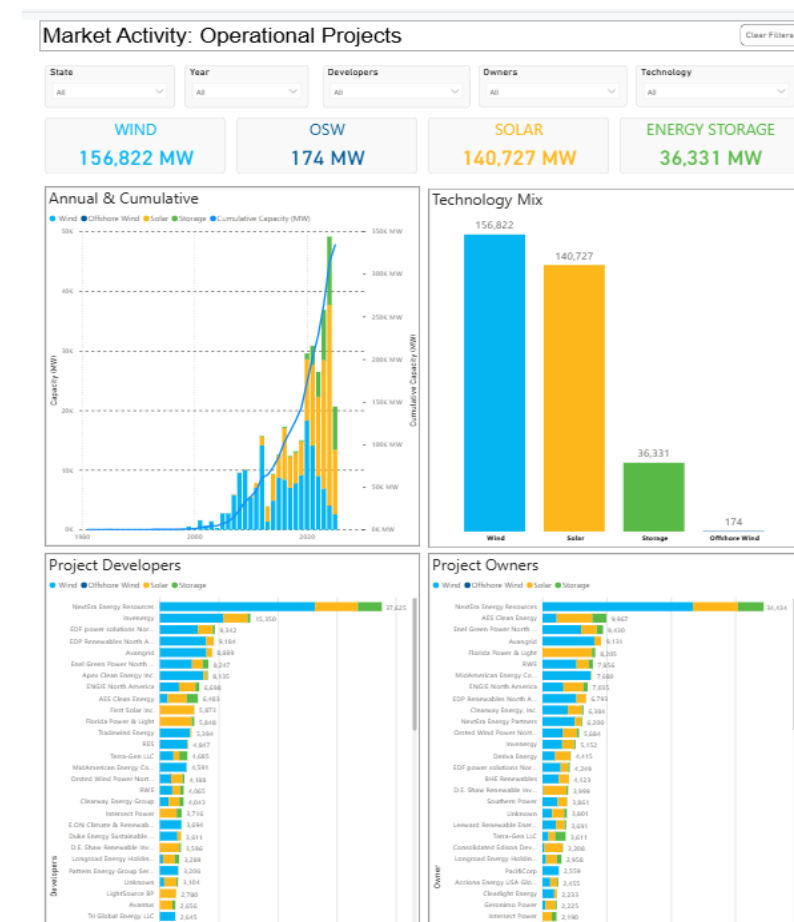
Market Activity: Operational Projects

Clear Filters

State
All

Year
All

Developers
All

Owners
All

Technology
All

WIND
156,822 MW

OSW
174 MW

SOLAR
140,727 MW

ENERGY STORAGE
36,331 MW

Annual & Cumulative

Wind Offshore Wind Solar Storage Cumulative Capacity (MW)

Capacity (MW)
50K
40K
30K
20K
10K
0K

350K MW
300K MW
250K MW
200K MW
150K MW
100K MW
50K MW
0K MW

Cumulative Capacity (MW)

1980
2000
2020

Technology Mix

156,822
140,727
36,331
174

Wind
Solar
Storage
Offshore Wind

Project Developers

Wind Offshore Wind Solar Storage

Developers

NextEra Energy Resources 37,625
Invenergy 15,350
EDF power solutions Nor... 9,342
EDP Renewables North A... 9,184
Avangrid 8,889
Enel Green Power North ... 8,247
Apex Clean Energy Inc 8,135
ENGIE North America 6,698
AES Clean Energy 6,483
First Solar Inc 5,873
Florida Power & Light 5,848
Tradewind Energy 5,394
RES 4,847
Terra-Gen LLC 4,685
MidAmerican Energy Co... 4,591
Orsted Wind Power Nort... 4,188
RWE 4,065
Clearway Energy Group 4,043
Intersect Power 3,716
E.ON Climate & Renewab... 3,694
Duke Energy Sustainable ... 3,611
D.E. Shaw Renewable Inv... 3,596
Longroad Energy Holdin... 3,288
Pattern Energy Group Ser... 3,208
Unknown 3,104
LightSource BP 2,780
Avantus 2,656
Tri Global Energy LLC 2,645

Project Owners

Wind Offshore Wind Solar Storage

Owner

NextEra Energy Resources 36,434
AES Clean Energy 9,967
Enel Green Power North ... 9,430
Avangrid 9,131
Florida Power & Light 8,385
RWE 7,856
MidAmerican Energy Co... 7,680
ENGIE North America 7,035
EDP Renewables North A... 6,793
Clearway Energy, Inc. 6,384
NextEra Energy Partners 6,209
Orsted Wind Power Nort... 5,684
Invenergy 5,152
Dunlea Energy 4,415
EDF power solutions Nor... 4,248
BHE Renewables 4,125
D.E. Shaw Renewable Inv... 3,966
Southern Power 3,851
Unknown 3,801
Leeward Renewable Ener... 3,681
Terra-Gen LLC 3,611
Consolidated Edison Dev... 3,206
Longroad Energy Holdin... 2,956
PacifiCorp 2,559
Acciona Energy USA Glo... 2,455
Cleadlight Energy 2,333
Genesinco Power 2,225
Intersect Power 2,190